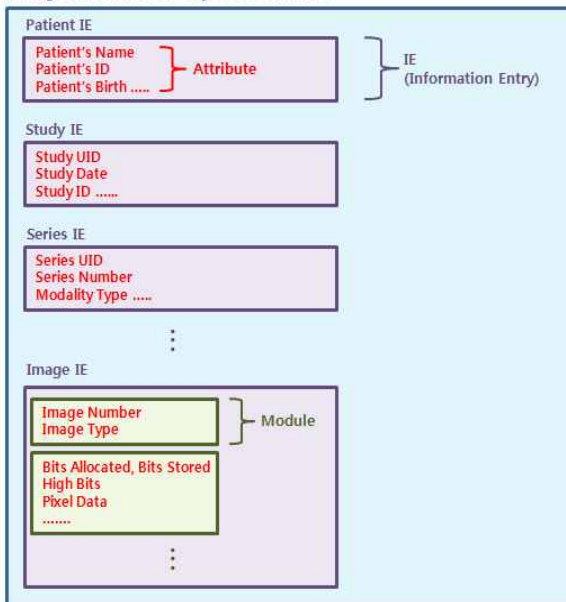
Patient IE

Patient's Name
Patient's ID
Patient's Birth .....

Attribute

IE
(Information Entry)

Study IE

Study UID
Study Date
Study ID ......

Series IE

Series UID
Series Number
Modality Type .....

⋮

Image IE

Image Number
Image Type

Module

Bits Allocated, Bits Stored
High Bits
Pixel Data
.......

⋮